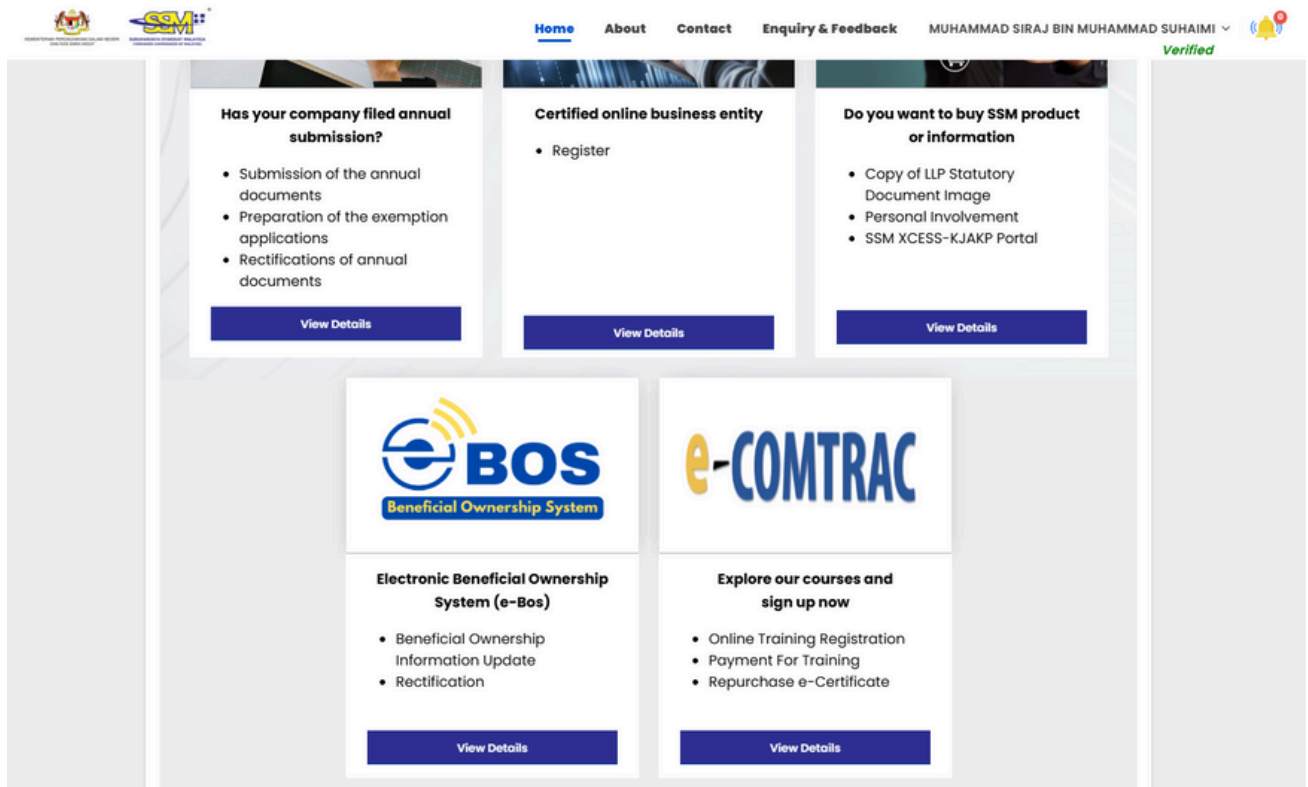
SSM

Home About Contact Enquiry & Feedback MUHAMMAD SIRAJ BIN MUHAMMAD SUHAIMI

Verified

0

Has your company filed annual submission?

- Submission of the annual documents
- Preparation of the exemption applications
- Rectifications of annual documents

View Details

Certified online business entity

- Register

View Details

Do you want to buy SSM product or information

- Copy of LLP Statutory Document Image
- Personal Involvement
- SSM XCESS-KJAKP Portal

View Details

e BOS
Beneficial Ownership System

Electronic Beneficial Ownership System (e-Bos)

- Beneficial Ownership Information Update
- Rectification

View Details

e-COMTRAC

Explore our courses and sign up now

- Online Training Registration
- Payment For Training
- Repurchase e-Certificate

View Details